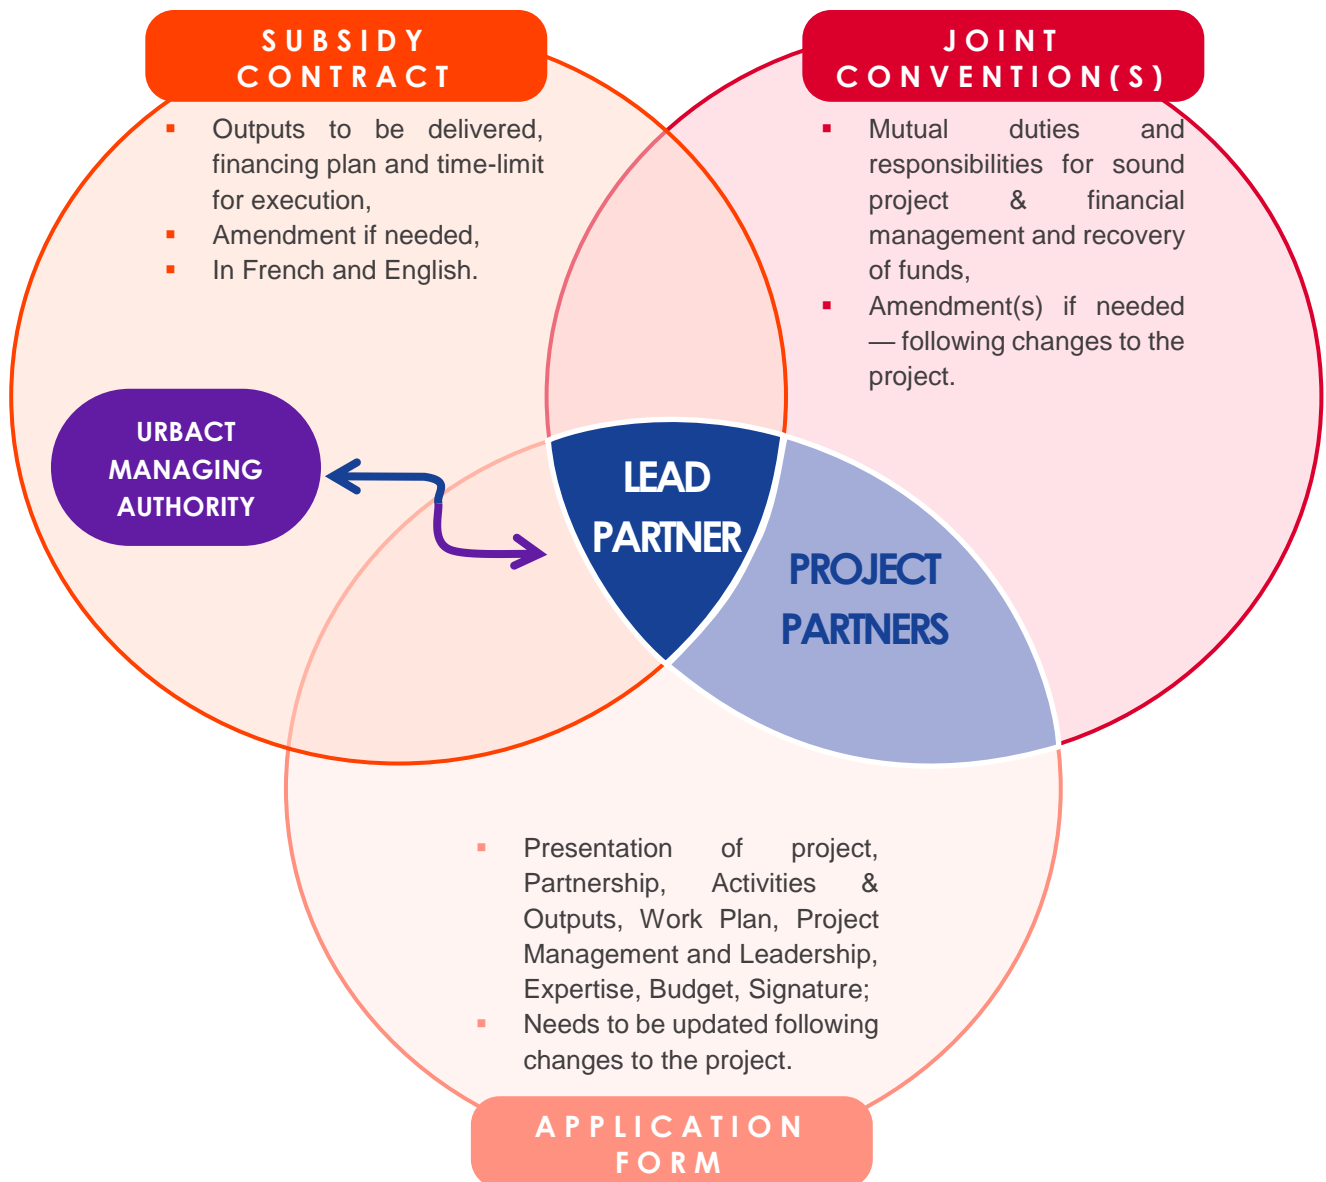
SUBSIDY CONTRACT

- Outputs to be delivered, financing plan and time-limit for execution,
- Amendment if needed,
- In French and English.

JOINT CONVENTION(S)

- Mutual duties and responsibilities for sound project & financial management and recovery of funds,
- Amendment(s) if needed — following changes to the project.

URBACT MANAGING AUTHORITY

LEAD PARTNER

PROJECT PARTNERS

- Presentation of project, Partnership, Activities & Outputs, Work Plan, Project Management and Leadership, Expertise, Budget, Signature;
- Needs to be updated following changes to the project.

APPLICATION FORM